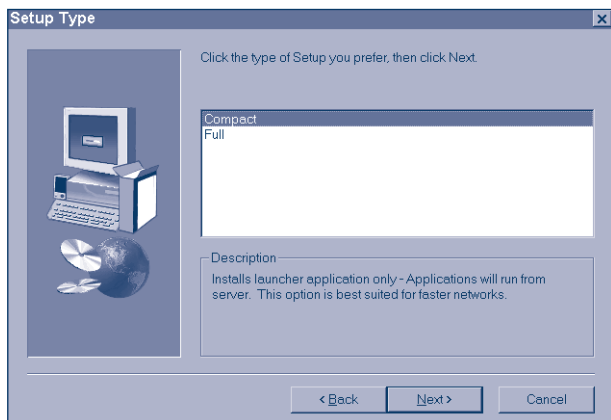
Setup Type

Click the type of Setup you prefer, then click Next.

Compact
Full

Description

Installs launcher application only - Applications will run from server. This option is best suited for faster networks.

< Back
Next >
Cancel